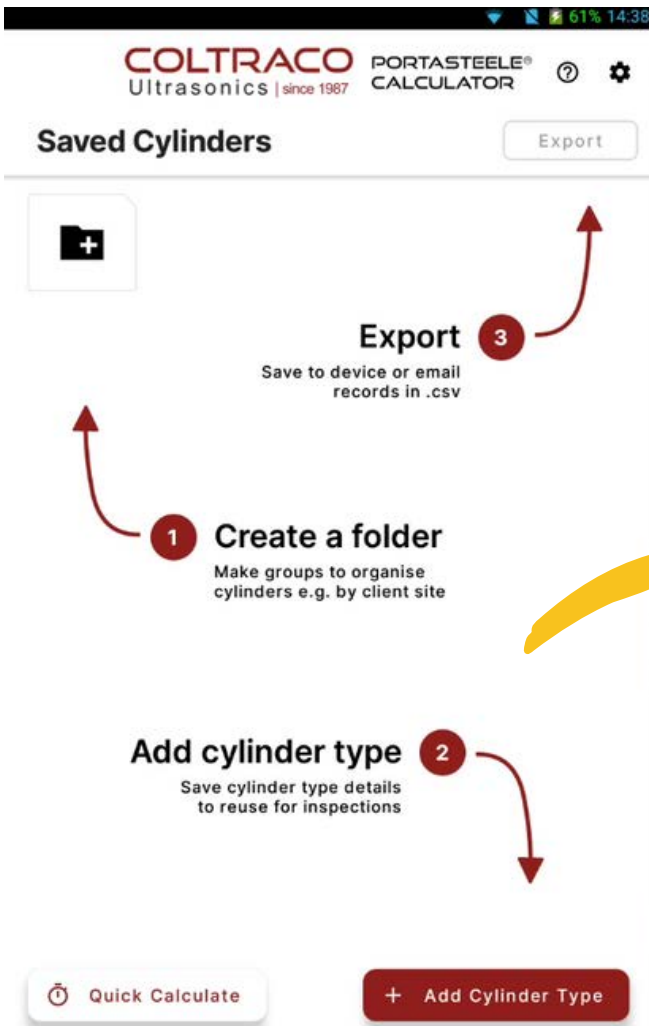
61% 14:38

COLTRACO Ultrasonics | since 1987

PORTASTEELE® CALCULATOR

Saved Cylinders

Export

Export 3
Save to device or email records in .csv

1 Create a folder
Make groups to organise cylinders e.g. by client site

Add cylinder type 2
Save cylinder type details to reuse for inspections

Quick Calculate

+ Add Cylinder Type